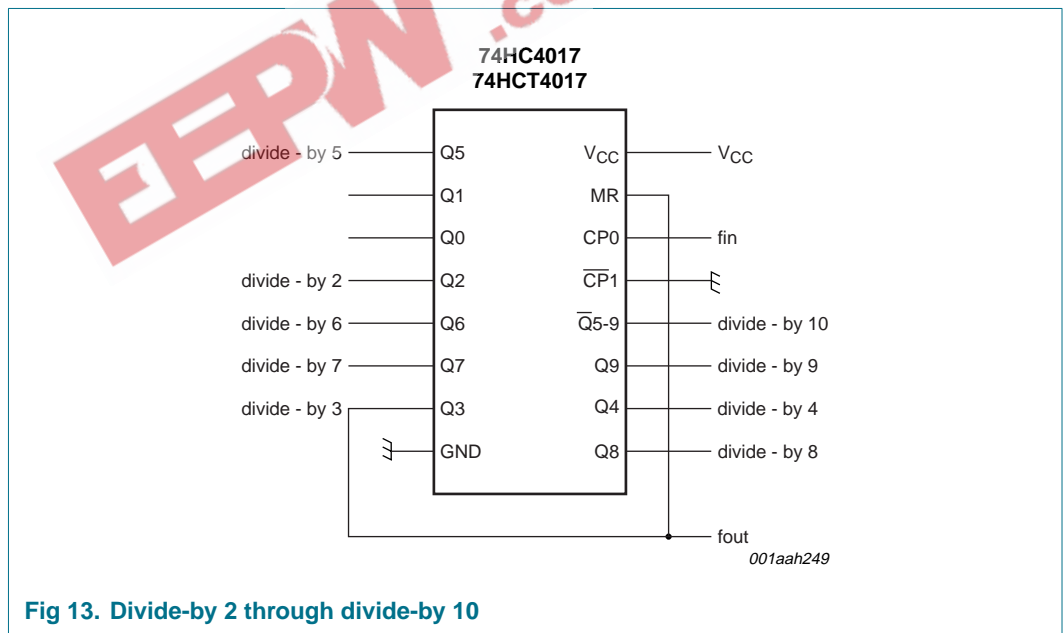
EEPW .com

74HC4017
74HCT4017

divide - by 5 Q5
Q1
Q0
divide - by 2 Q2
divide - by 6 Q6
divide - by 7 Q7
divide - by 3 Q3
GND

$V_{CC}$ $V_{CC}$
MR
CP0 fin
$\overline{CP}1$
$\overline{Q}5$-9 divide - by 10
Q9 divide - by 9
Q4 divide - by 4
Q8 divide - by 8

fout

001aah249

Fig 13. Divide-by 2 through divide-by 10